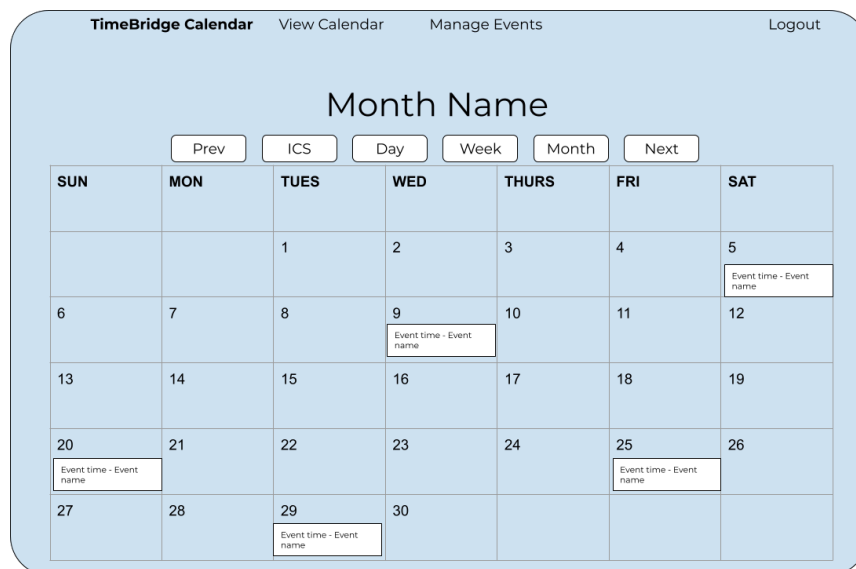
TimeBridge Calendar   View Calendar   Manage Events   Logout

Month Name

Prev   ICS   Day   Week   Month   Next

| SUN | MON | TUES | WED | THURS | FRI | SAT |
|---|---|---|---|---|---|---|
| | | 1 | 2 | 3 | 4 | 5 Event time - Event name |
| 6 | 7 | 8 | 9 Event time - Event name | 10 | 11 | 12 |
| 13 | 14 | 15 | 16 | 17 | 18 | 19 |
| 20 Event time - Event name | 21 | 22 | 23 | 24 | 25 Event time - Event name | 26 |
| 27 | 28 | 29 Event time - Event name | 30 | | | |